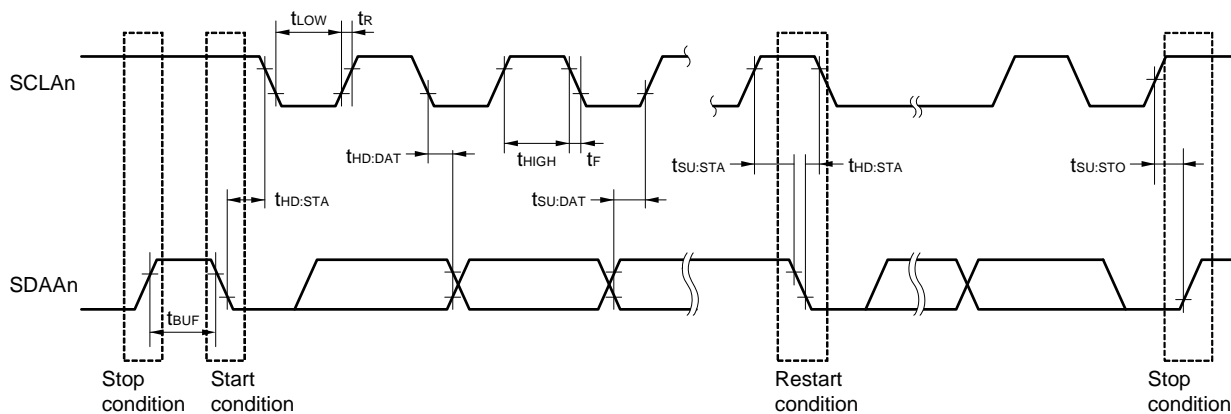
$t_{LOW}$ $t_R$

SCLAn

$t_{HD:DAT}$ $t_{HIGH}$ $t_F$

$t_{SU:STA}$ $t_{HD:STA}$ $t_{SU:STO}$

$t_{HD:STA}$

$t_{SU:DAT}$

SDAAn

$t_{BUF}$

Stop condition

Start condition

Restart condition

Stop condition